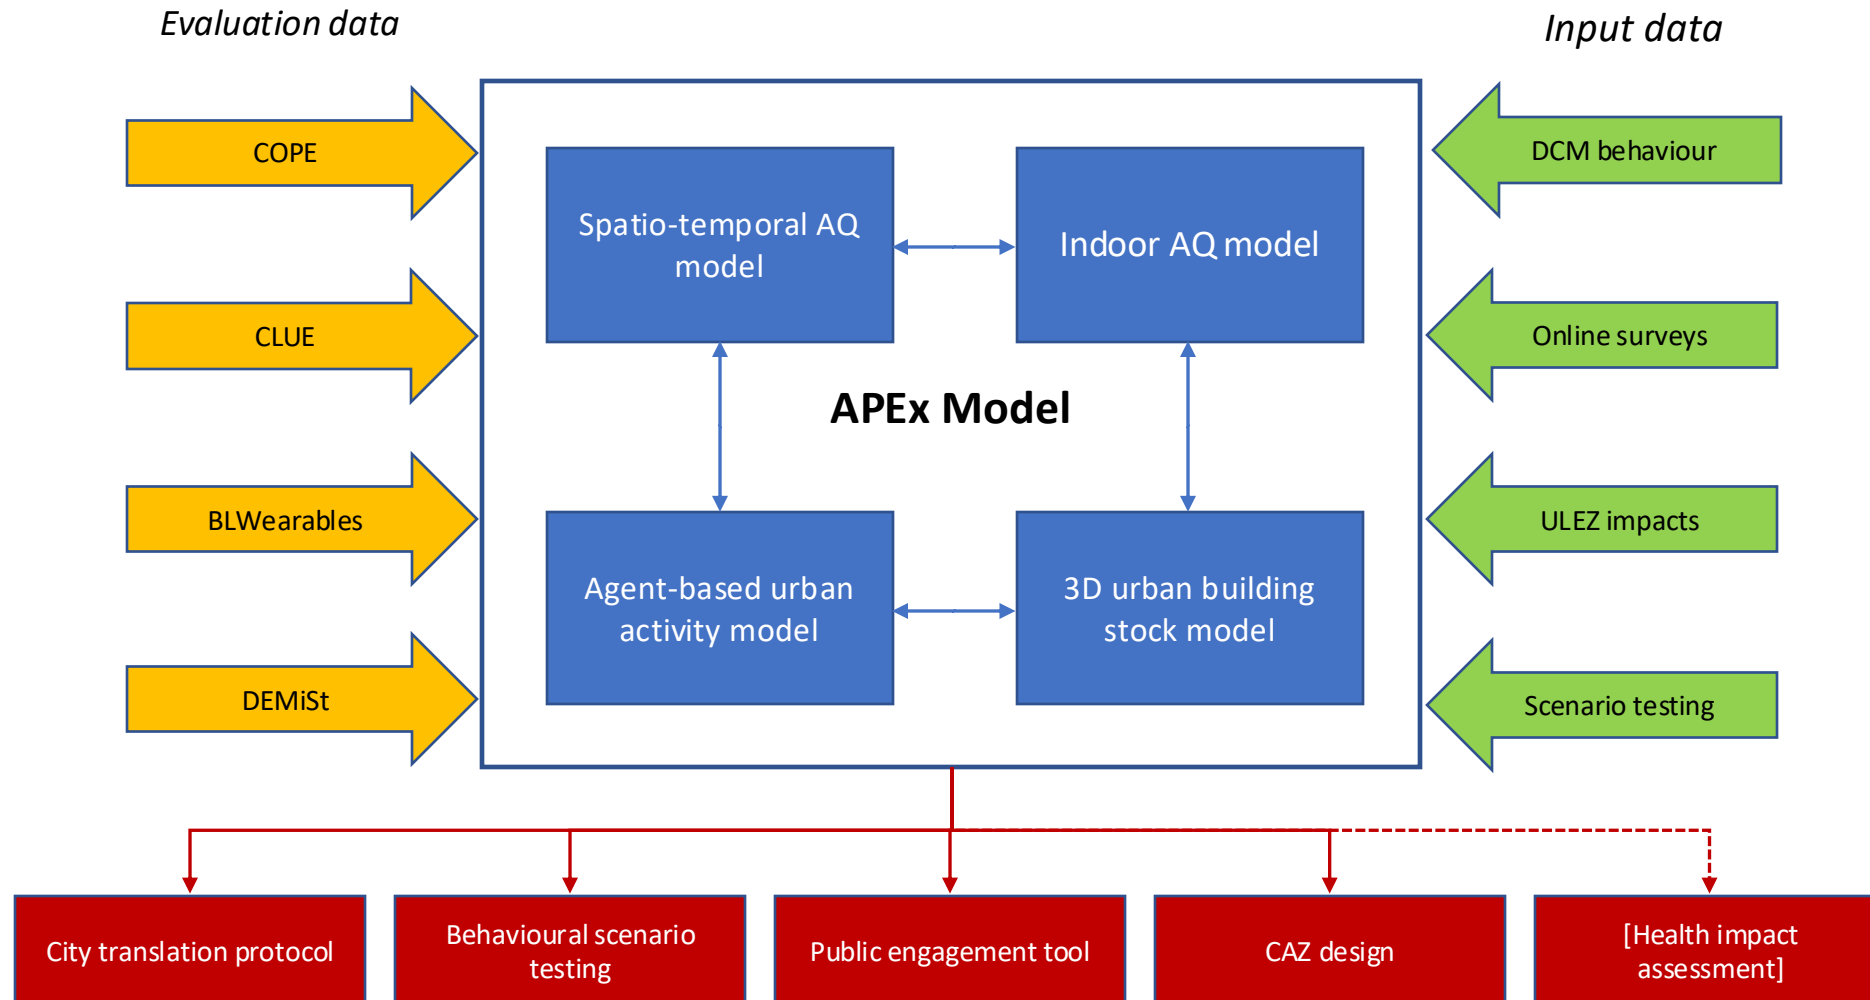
Evaluation data

Input data

COPE

CLUE

BLWearables

DEMiSt

DCM behaviour

Online surveys

ULEZ impacts

Scenario testing

Spatio-temporal AQ model

Indoor AQ model

APEx Model

Agent-based urban activity model

3D urban building stock model

City translation protocol

Behavioural scenario testing

Public engagement tool

CAZ design

[Health impact assessment]